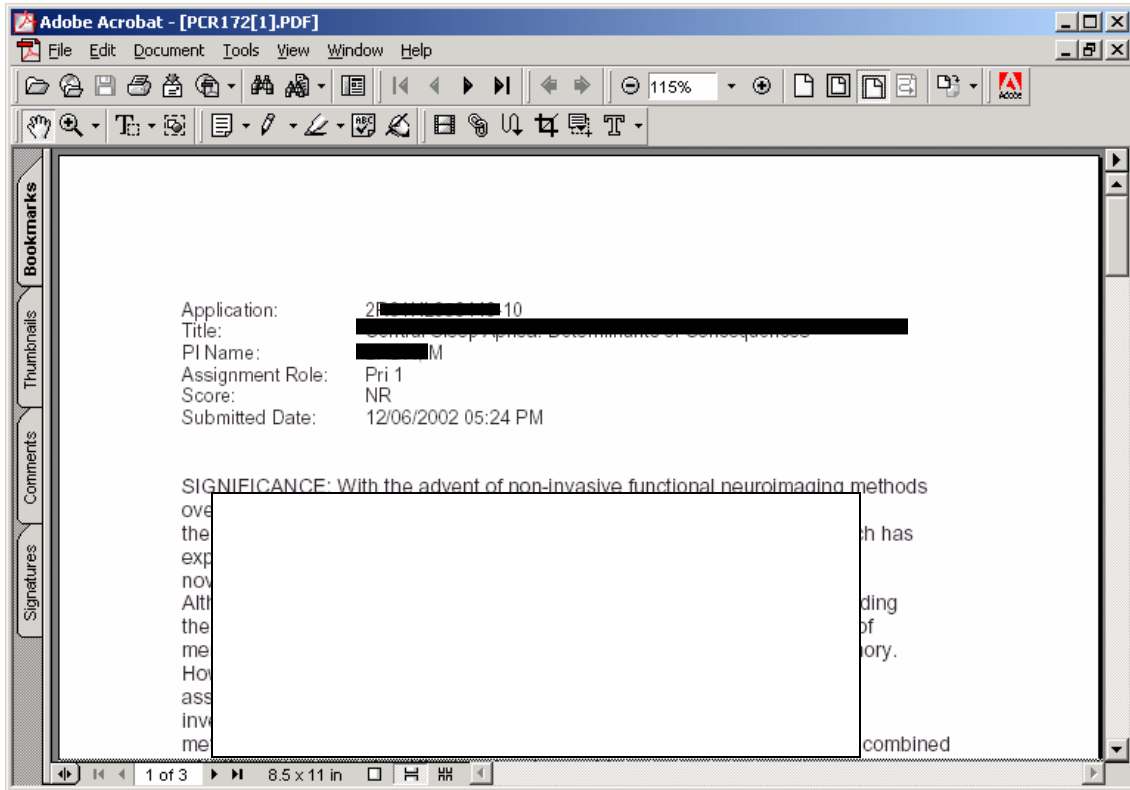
Adobe Acrobat - [PCR172[1].PDF]

File Edit Document Tools View Window Help

115%

Bookmarks
Thumbnails
Comments
Signatures

Application: 2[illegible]10
Title: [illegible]
PI Name: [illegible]M
Assignment Role: Pri 1
Score: NR
Submitted Date: 12/06/2002 05:24 PM

SIGNIFICANCE: With the advent of non-invasive functional neuroimaging methods ove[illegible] the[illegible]ch has exp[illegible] nov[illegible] Alth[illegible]ding the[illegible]f me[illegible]ory. How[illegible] ass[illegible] inv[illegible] me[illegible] combined

1 of 3

8.5 x 11 in